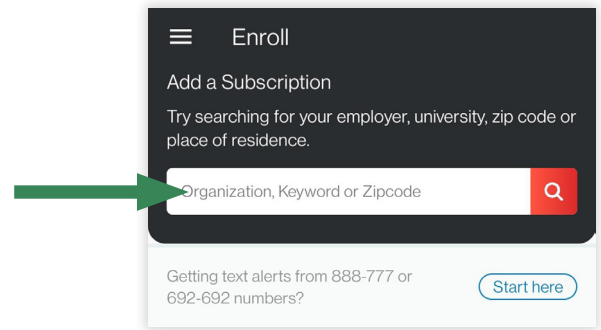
Enroll

Add a Subscription

Try searching for your employer, university, zip code or place of residence.

Organization, Keyword or Zipcode

Getting text alerts from 888-777 or 692-692 numbers?

Start here